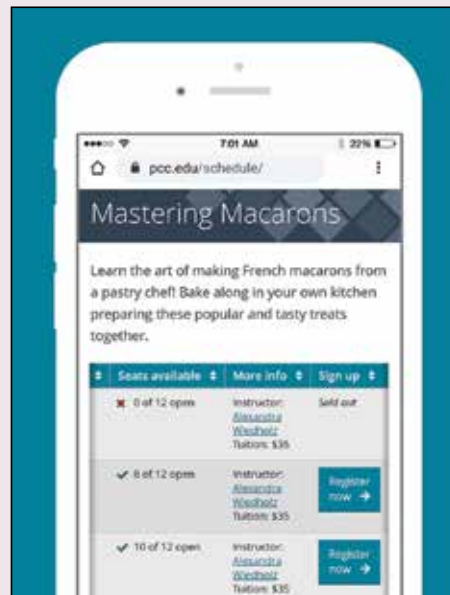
7:01 AM
22%
pcc.edu/schedule/

Mastering Macarons

Learn the art of making French macarons from a pastry chef! Bake along in your own kitchen preparing these popular and tasty treats together.

| | Seats available | More info | Sign up |
|---|---|---|---|
| | 0 of 12 open | Instructor: Alexandra Wiedholz Tuition: $35 | Sold out |
| | 6 of 12 open | Instructor: Alexandra Wiedholz Tuition: $35 | Register now → |
| | 10 of 12 open | Instructor: Alexandra Wiedholz Tuition: $35 | Register now → |